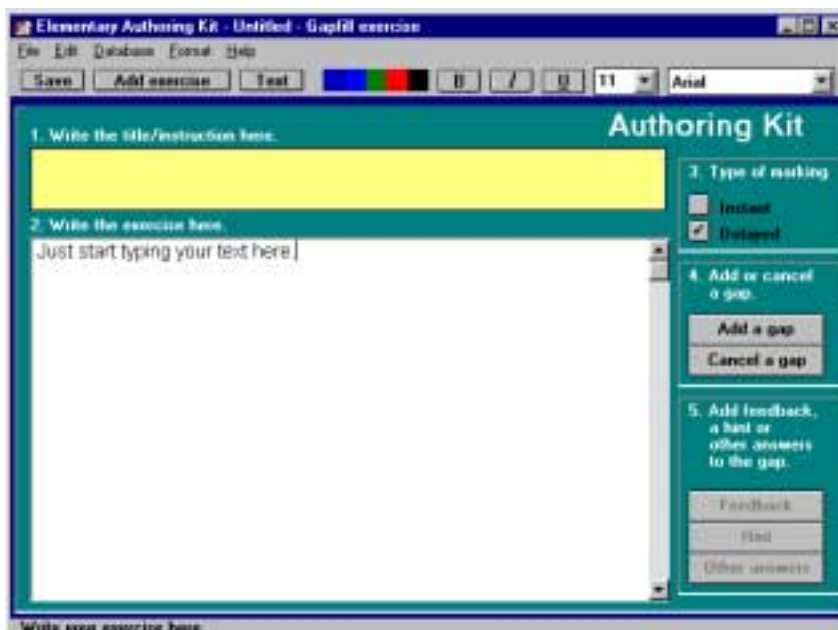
Elementary Authoring Kit - Untitled - Gapfill exercise

File Edit Database Format Help

Save Add exercise Test B I U 11 Arial

Authoring Kit

1. Write the title/instruction here.

2. Write the exercise here.

Just start typing your text here.

3. Type of marking

Instant

Delayed

4. Add or cancel a gap.

Add a gap

Cancel a gap

5. Add feedback, a hint or other answers to the gap.

Feedback

Hint

Other answers

Write your exercise here.